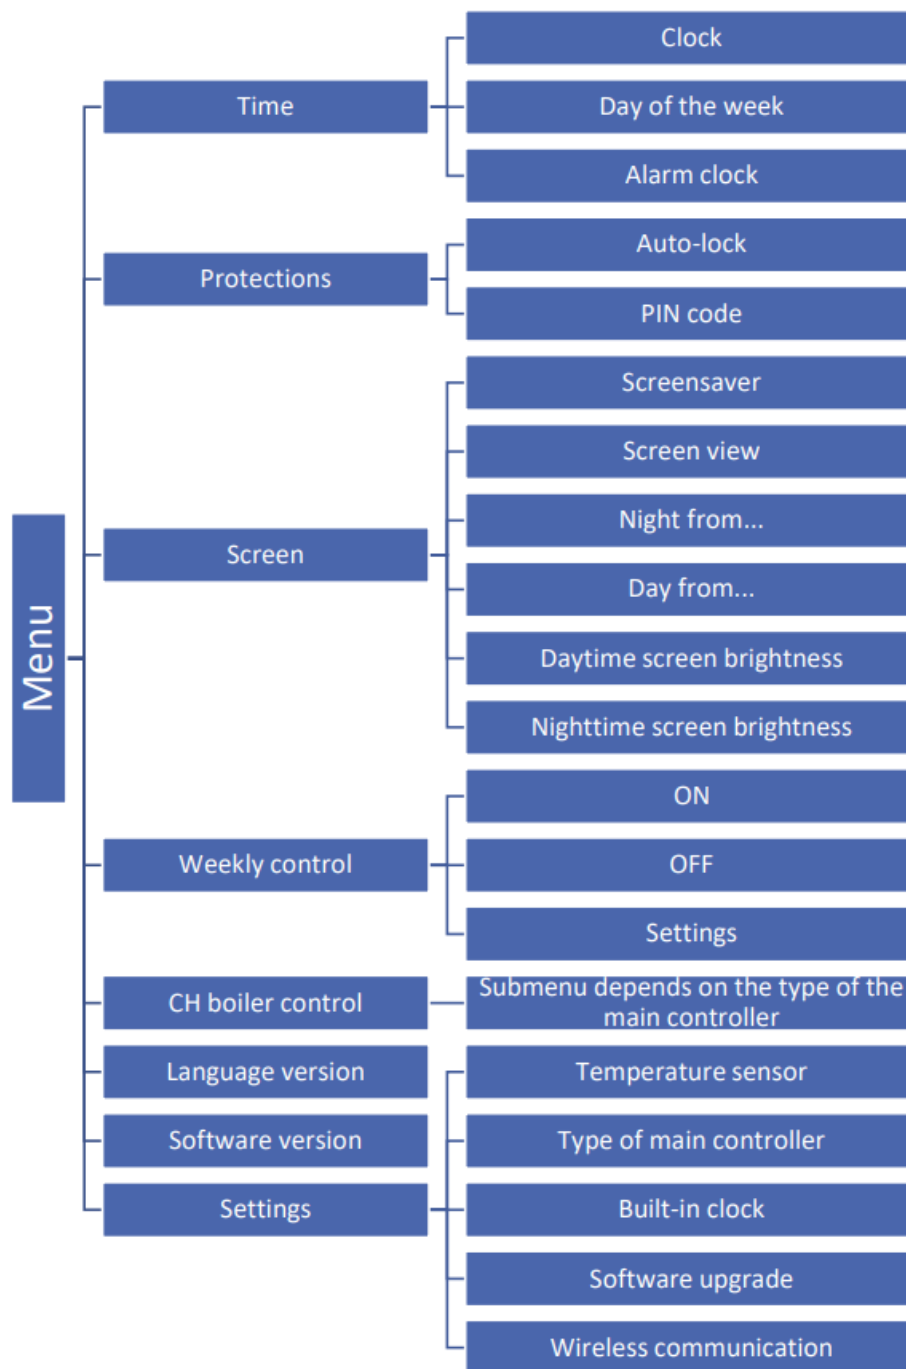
Menu

Time
Clock
Day of the week
Alarm clock

Protections
Auto-lock
PIN code

Screen
Screensaver
Screen view
Night from...
Day from...
Daytime screen brightness
Nighttime screen brightness

Weekly control
ON
OFF
Settings

CH boiler control
Submenu depends on the type of the main controller

Language version

Software version

Settings
Temperature sensor
Type of main controller
Built-in clock
Software upgrade
Wireless communication